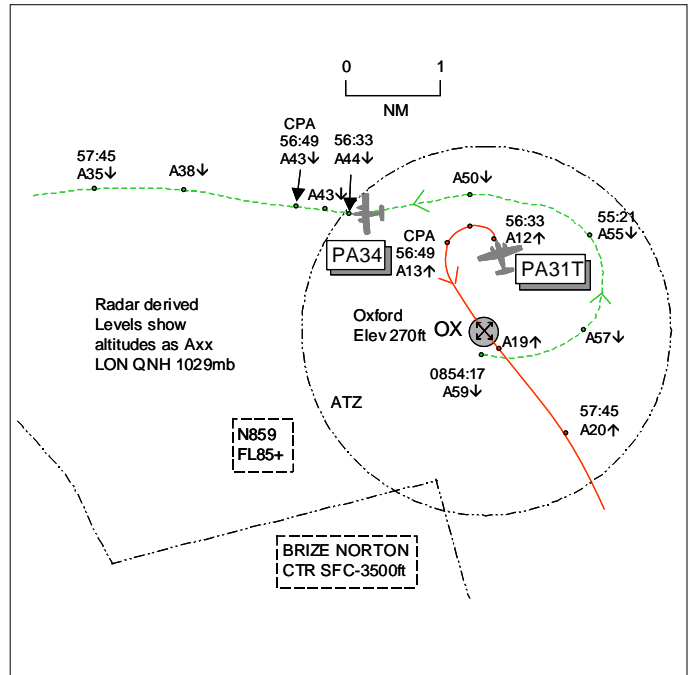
0 1
NM

57:45
A35↓

A38↓

CPA
56:49
A43↓

56:33
A44↓

A43↓

A50↓

56:33
A12↑

55:21
A55↓

CPA
56:49
A13↑

PA34

PA31T

Radar derived
Levels show
altitudes as Axx
LON QNH 1029mb

Oxford
Elev 270ft

OX

A19↑

A57↓

0854:17
A59↓

ATZ

57:45
A20↑

N859
FL85+

BRIZE NORTON
CTR SFC-3500ft